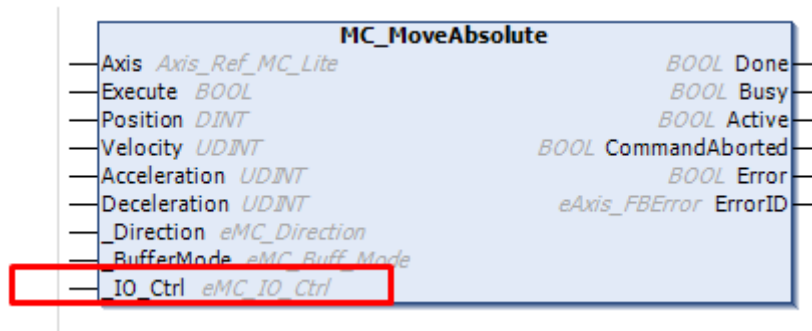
MC_MoveAbsolute

Axis Axis_Ref_MC_Lite
Execute BOOL
Position DINT
Velocity UDINT
Acceleration UDINT
Deceleration UDINT
_Direction eMC_Direction
_BufferMode eMC_Buff_Mode
_IO_Ctrl eMC_IO_Ctrl

BOOL Done
BOOL Busy
BOOL Active
BOOL CommandAborted
BOOL Error
eAxis_FBError ErrorID